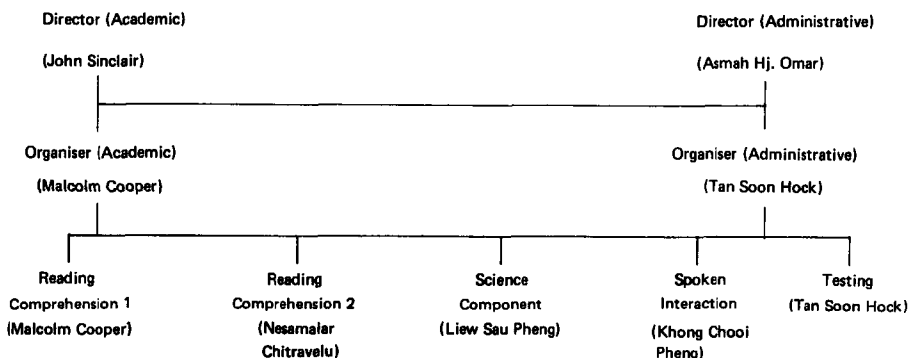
Director (Academic)
(John Sinclair)

Director (Administrative)
(Asmah Hj. Omar)

Organiser (Academic)
(Malcolm Cooper)

Organiser (Administrative)
(Tan Soon Hock)

Reading Comprehension 1
(Malcolm Cooper)

Reading Comprehension 2
(Nesamalar Chitravelu)

Science Component
(Liew Sau Pheng)

Spoken Interaction
(Khong Chooi Pheng)

Testing
(Tan Soon Hock)